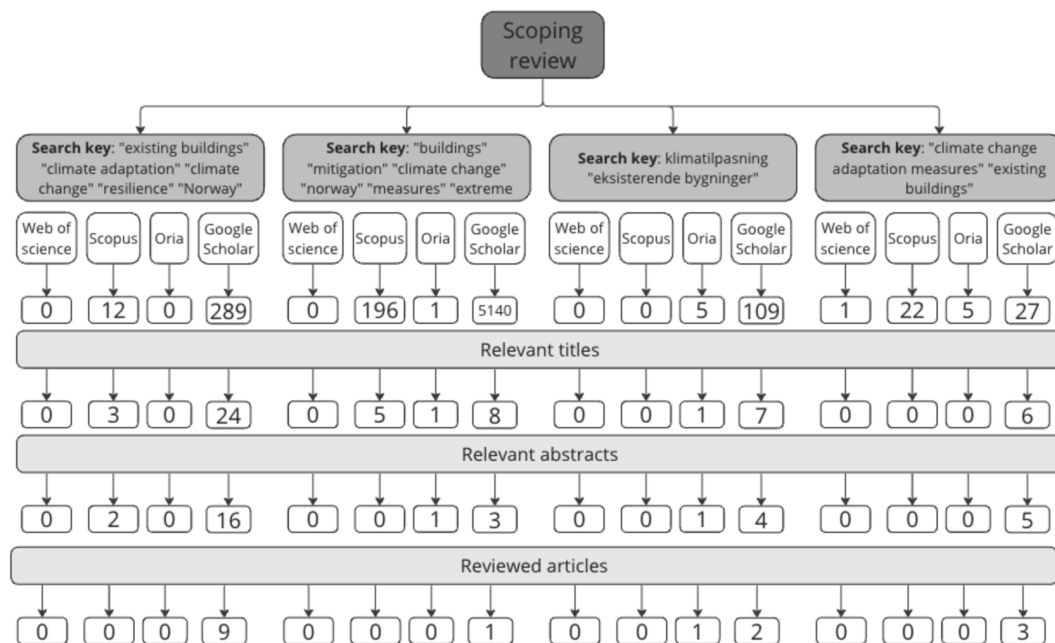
Scoping review

Search key: "existing buildings" "climate adaptation" "climate change" "resilience" "Norway"

Search key: "buildings" "mitigation" "climate change" "norway" "measures" "extreme

Search key: klimatilpasning "eksisterende bygninger"

Search key: "climate change adaptation measures" "existing buildings"

| Web of science | Scopus | Oria | Google Scholar | Web of science | Scopus | Oria | Google Scholar | Web of science | Scopus | Oria | Google Scholar | Web of science | Scopus | Oria | Google Scholar |
|---|---|---|---|---|---|---|---|---|---|---|---|---|---|---|---|
| 0 | 12 | 0 | 289 | 0 | 196 | 1 | 5140 | 0 | 0 | 5 | 109 | 1 | 22 | 5 | 27 |

Relevant titles

| 0 | 3 | 0 | 24 | 0 | 5 | 1 | 8 | 0 | 0 | 1 | 7 | 0 | 0 | 0 | 6 |
|---|---|---|---|---|---|---|---|---|---|---|---|---|---|---|---|

Relevant abstracts

| 0 | 2 | 0 | 16 | 0 | 0 | 1 | 3 | 0 | 0 | 1 | 4 | 0 | 0 | 0 | 5 |
|---|---|---|---|---|---|---|---|---|---|---|---|---|---|---|---|

Reviewed articles

| 0 | 0 | 0 | 9 | 0 | 0 | 0 | 1 | 0 | 0 | 1 | 2 | 0 | 0 | 0 | 3 |
|---|---|---|---|---|---|---|---|---|---|---|---|---|---|---|---|